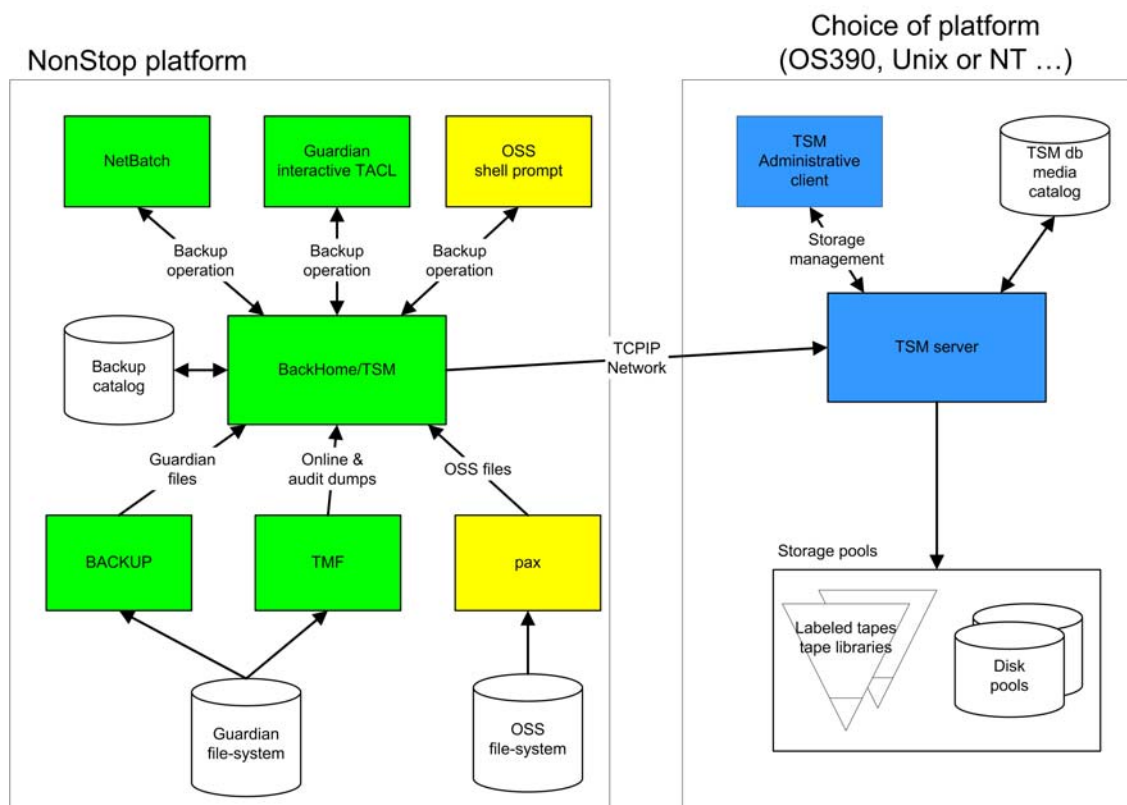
NonStop platform

Choice of platform (OS390, Unix or NT …)

NetBatch

Guardian interactive TACL

OSS shell prompt

Backup operation

Backup operation

Backup operation

Backup catalog

BackHome/TSM

TCPIP Network

Guardian files

Online & audit dumps

OSS files

BACKUP

TMF

pax

Guardian file-system

OSS file-system

TSM Administrative client

TSM db media catalog

Storage management

TSM server

Storage pools

Labeled tapes tape libraries

Disk pools